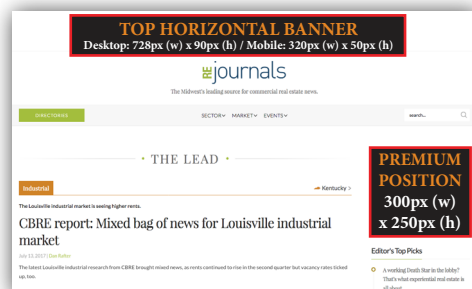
TOP HORIZONTAL BANNER
Desktop: 728px (w) x 90px (h) / Mobile: 320px (w) x 50px (h)

REjournals

The Midwest's leading source for commercial real estate news.

DIRECTORIES

SECTOR MARKET EVENTS

search...

• THE LEAD •

Industrial

Kentucky >

The Louisville industrial market is seeing higher rents.

CBRE report: Mixed bag of news for Louisville industrial market

July 13, 2017 | Dan Rafter

The latest Louisville industrial research from CBRE brought mixed news, as rents continued to rise in the second quarter but vacancy rates ticked up, too.

PREMIUM POSITION
300px (w) x 250px (h)

Editor's Top Picks

A working Death Star in the lobby? That's what experiential real estate is all about